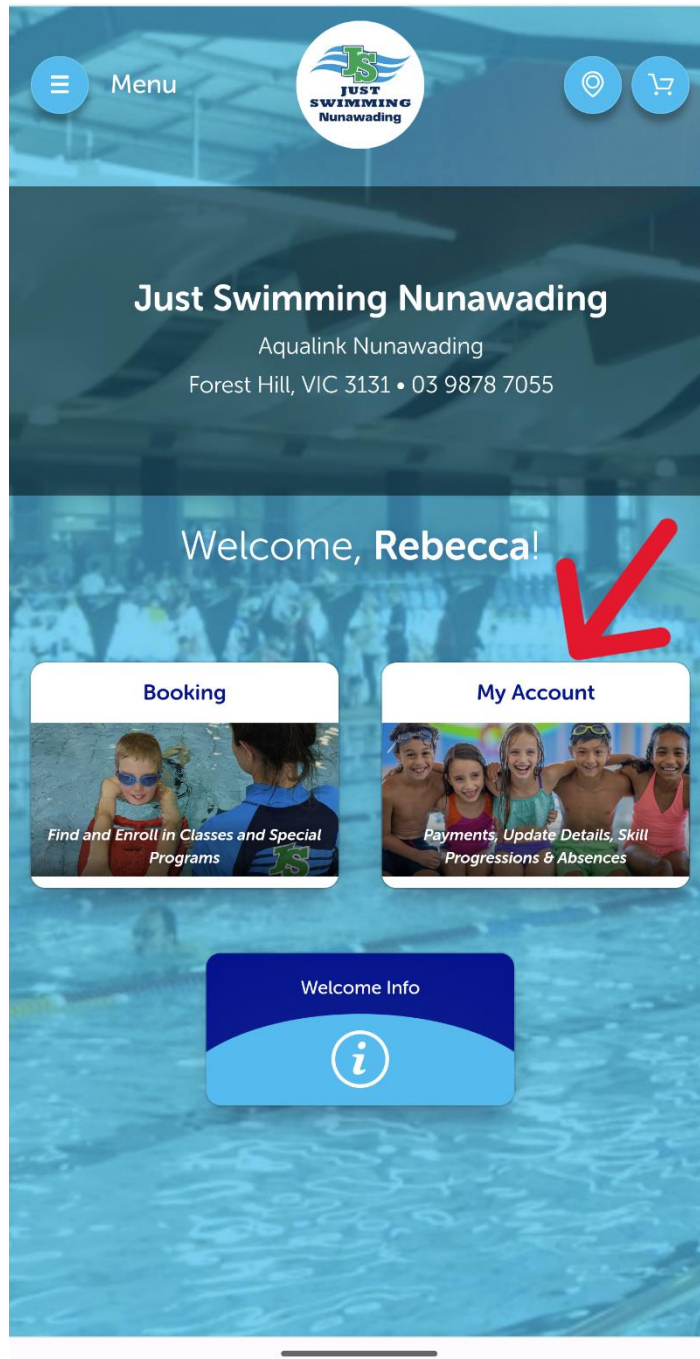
Menu

JS
JUST SWIMMING
Nunawading

Just Swimming Nunawading

Aqualink Nunawading

Forest Hill, VIC 3131 • 03 9878 7055

Welcome, **Rebecca**!

Booking

Find and Enroll in Classes and Special Programs

My Account

Payments, Update Details, Skill Progressions & Absences

Welcome Info

i